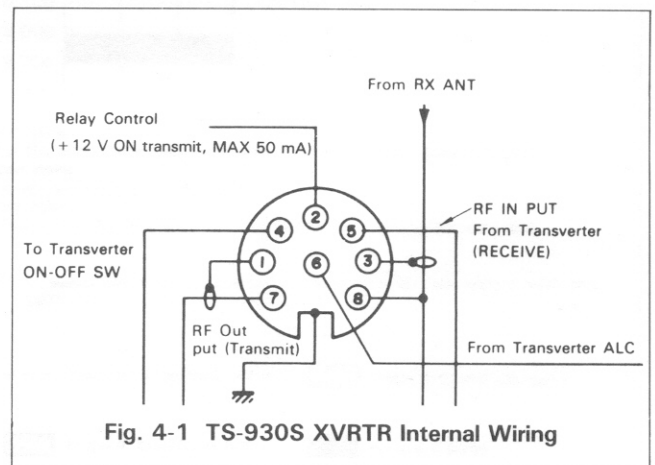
From RX ANT

Relay Control

( + 12 V ON transmit, MAX 50 mA)

RF IN PUT
From Transverter
(RECEIVE)

To Transverter
ON-OFF SW

2
4
5
1
6
3
7
8

RF Out
put (Transmit)

From Transverter ALC

Fig. 4-1 TS-930S XVRTR Internal Wiring